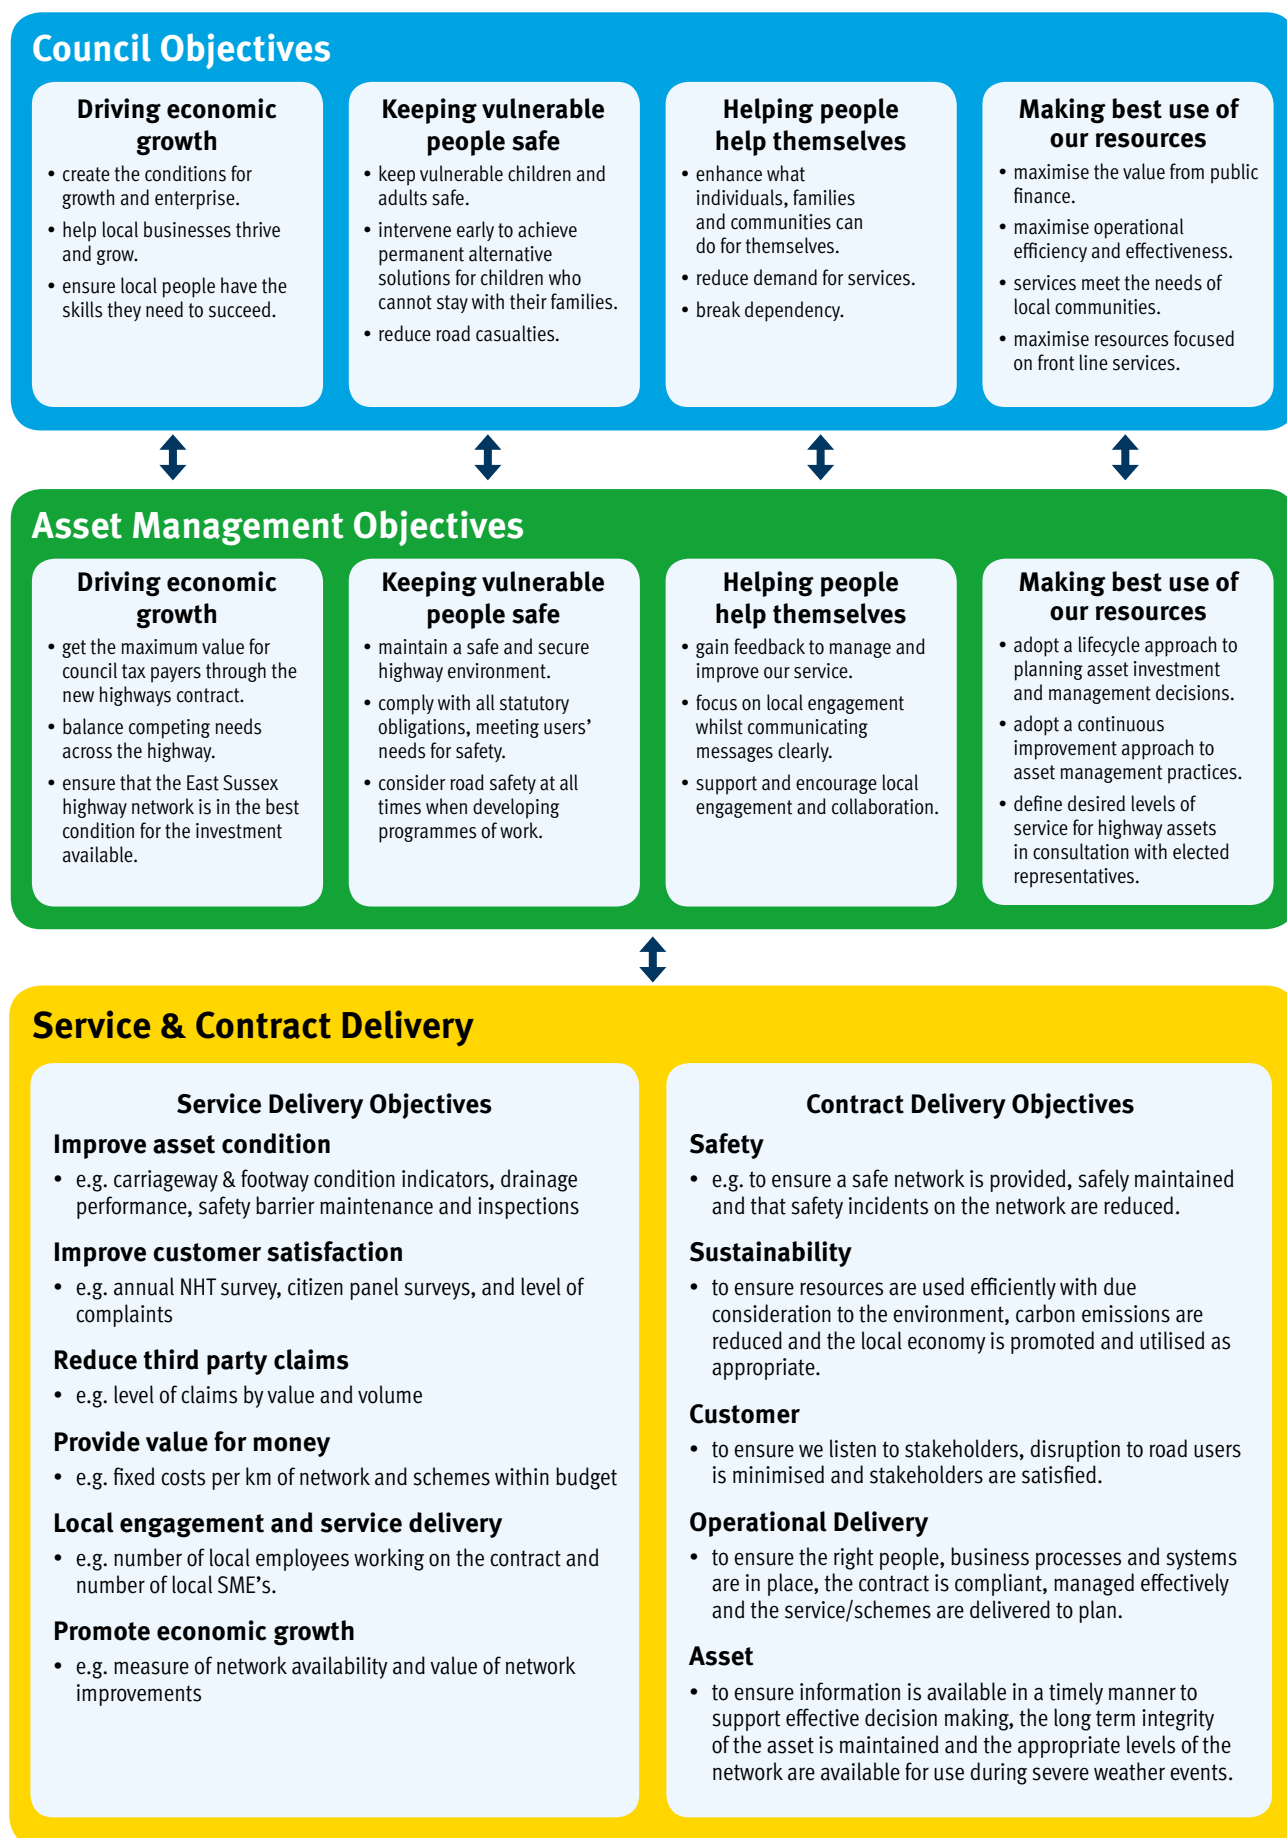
Council Objectives

Driving economic growth
- create the conditions for growth and enterprise.
- help local businesses thrive and grow.
- ensure local people have the skills they need to succeed.

Keeping vulnerable people safe
- keep vulnerable children and adults safe.
- intervene early to achieve permanent alternative solutions for children who cannot stay with their families.
- reduce road casualties.

Helping people help themselves
- enhance what individuals, families and communities can do for themselves.
- reduce demand for services.
- break dependency.

Making best use of our resources
- maximise the value from public finance.
- maximise operational efficiency and effectiveness.
- services meet the needs of local communities.
- maximise resources focused on front line services.

Asset Management Objectives

Driving economic growth
- get the maximum value for council tax payers through the new highways contract.
- balance competing needs across the highway.
- ensure that the East Sussex highway network is in the best condition for the investment available.

Keeping vulnerable people safe
- maintain a safe and secure highway environment.
- comply with all statutory obligations, meeting users' needs for safety.
- consider road safety at all times when developing programmes of work.

Helping people help themselves
- gain feedback to manage and improve our service.
- focus on local engagement whilst communicating messages clearly.
- support and encourage local engagement and collaboration.

Making best use of our resources
- adopt a lifecycle approach to planning asset investment and management decisions.
- adopt a continuous improvement approach to asset management practices.
- define desired levels of service for highway assets in consultation with elected representatives.

Service & Contract Delivery

Service Delivery Objectives

Improve asset condition
- e.g. carriageway & footway condition indicators, drainage performance, safety barrier maintenance and inspections

Improve customer satisfaction
- e.g. annual NHT survey, citizen panel surveys, and level of complaints

Reduce third party claims
- e.g. level of claims by value and volume

Provide value for money
- e.g. fixed costs per km of network and schemes within budget

Local engagement and service delivery
- e.g. number of local employees working on the contract and number of local SME's.

Promote economic growth
- e.g. measure of network availability and value of network improvements

Contract Delivery Objectives

Safety
- e.g. to ensure a safe network is provided, safely maintained and that safety incidents on the network are reduced.

Sustainability
- to ensure resources are used efficiently with due consideration to the environment, carbon emissions are reduced and the local economy is promoted and utilised as appropriate.

Customer
- to ensure we listen to stakeholders, disruption to road users is minimised and stakeholders are satisfied.

Operational Delivery
- to ensure the right people, business processes and systems are in place, the contract is compliant, managed effectively and the service/schemes are delivered to plan.

Asset
- to ensure information is available in a timely manner to support effective decision making, the long term integrity of the asset is maintained and the appropriate levels of the network are available for use during severe weather events.